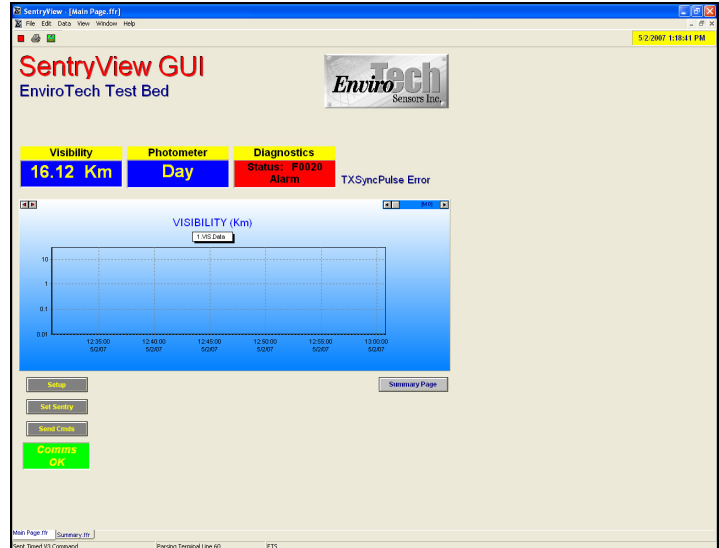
SentryView [Main Page.ffr]

File Edit Data View Window Help

5/2/2007 1:18:41 PM

SentryView GUI

EnviroTech Test Bed

EnviroTech Sensors Inc.

| Visibility | Photometer | Diagnostics |
|---|---|---|
| 16.12 Km | Day | Status: F0020 Alarm |

TXSyncPulse Error

8400

VISIBILITY (Km)

1:VIS Data

10

1

0.1

0.01

12:35:00 5/2/07

12:40:00 5/2/07

12:45:00 5/2/07

12:50:00 5/2/07

12:55:00 5/2/07

13:00:00 5/2/07

Setup

Summary Page

Set Sentry

Send Cmds

Comms OK

Main Page.ffr

Summary.ffr

Sent Timed V3 Command

Parsing Terminal Line 60

ETS